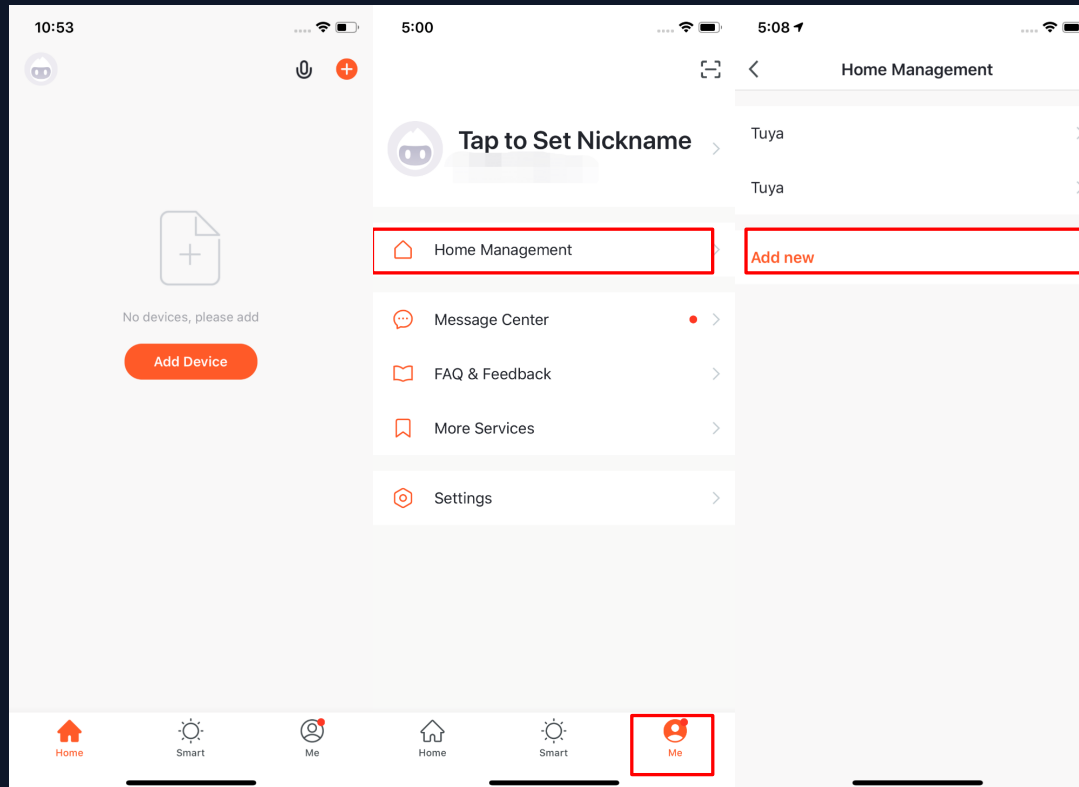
10:53

No devices, please add

Add Device

Home Smart Me

5:00

Tap to Set Nickname

Home Management

Message Center

FAQ & Feedback

More Services

Settings

Home Smart Me

5:08

Home Management

Tuya

Tuya

Add new